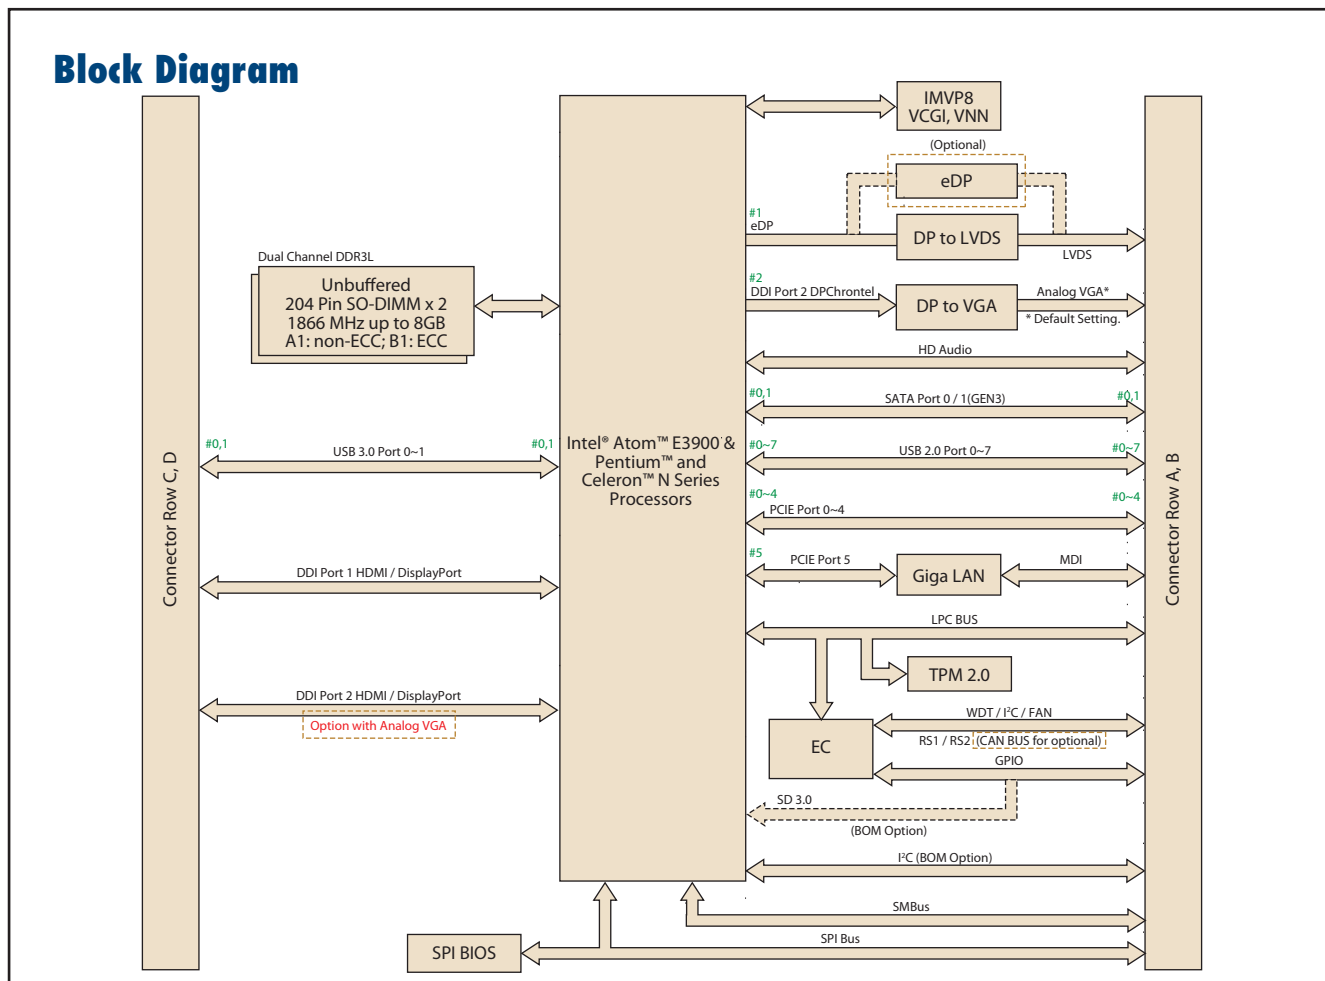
Block Diagram

Connector Row C, D

Connector Row A, B

IMVP8
VCGI, VNN

(Optional)

eDP

#1
eDP

DP to LVDS

LVDS

Dual Channel DDR3L

Unbuffered
204 Pin SO-DIMM x 2
1866 MHz up to 8GB
A1: non-ECC; B1: ECC

#2
DDI Port 2 DPChrontel

DP to VGA

Analog VGA*

* Default Setting.

HD Audio

#0,1

SATA Port 0 / 1(GEN3)

#0,1

#0,1

USB 3.0 Port 0~1

#0,1

Intel® Atom™ E3900 & Pentium™ and Celeron™ N Series Processors

#0~7

USB 2.0 Port 0~7

#0~7

#0~4

PCIE Port 0~4

#0~4

#5

PCIE Port 5

Giga LAN

MDI

DDI Port 1 HDMI / DisplayPort

LPC BUS

TPM 2.0

DDI Port 2 HDMI / DisplayPort

Option with Analog VGA

WDT / I²C / FAN

EC

RS1 / RS2 (CAN BUS for optional)

GPIO

SD 3.0

(BOM Option)

I²C (BOM Option)

SMBus

SPI Bus

SPI BIOS